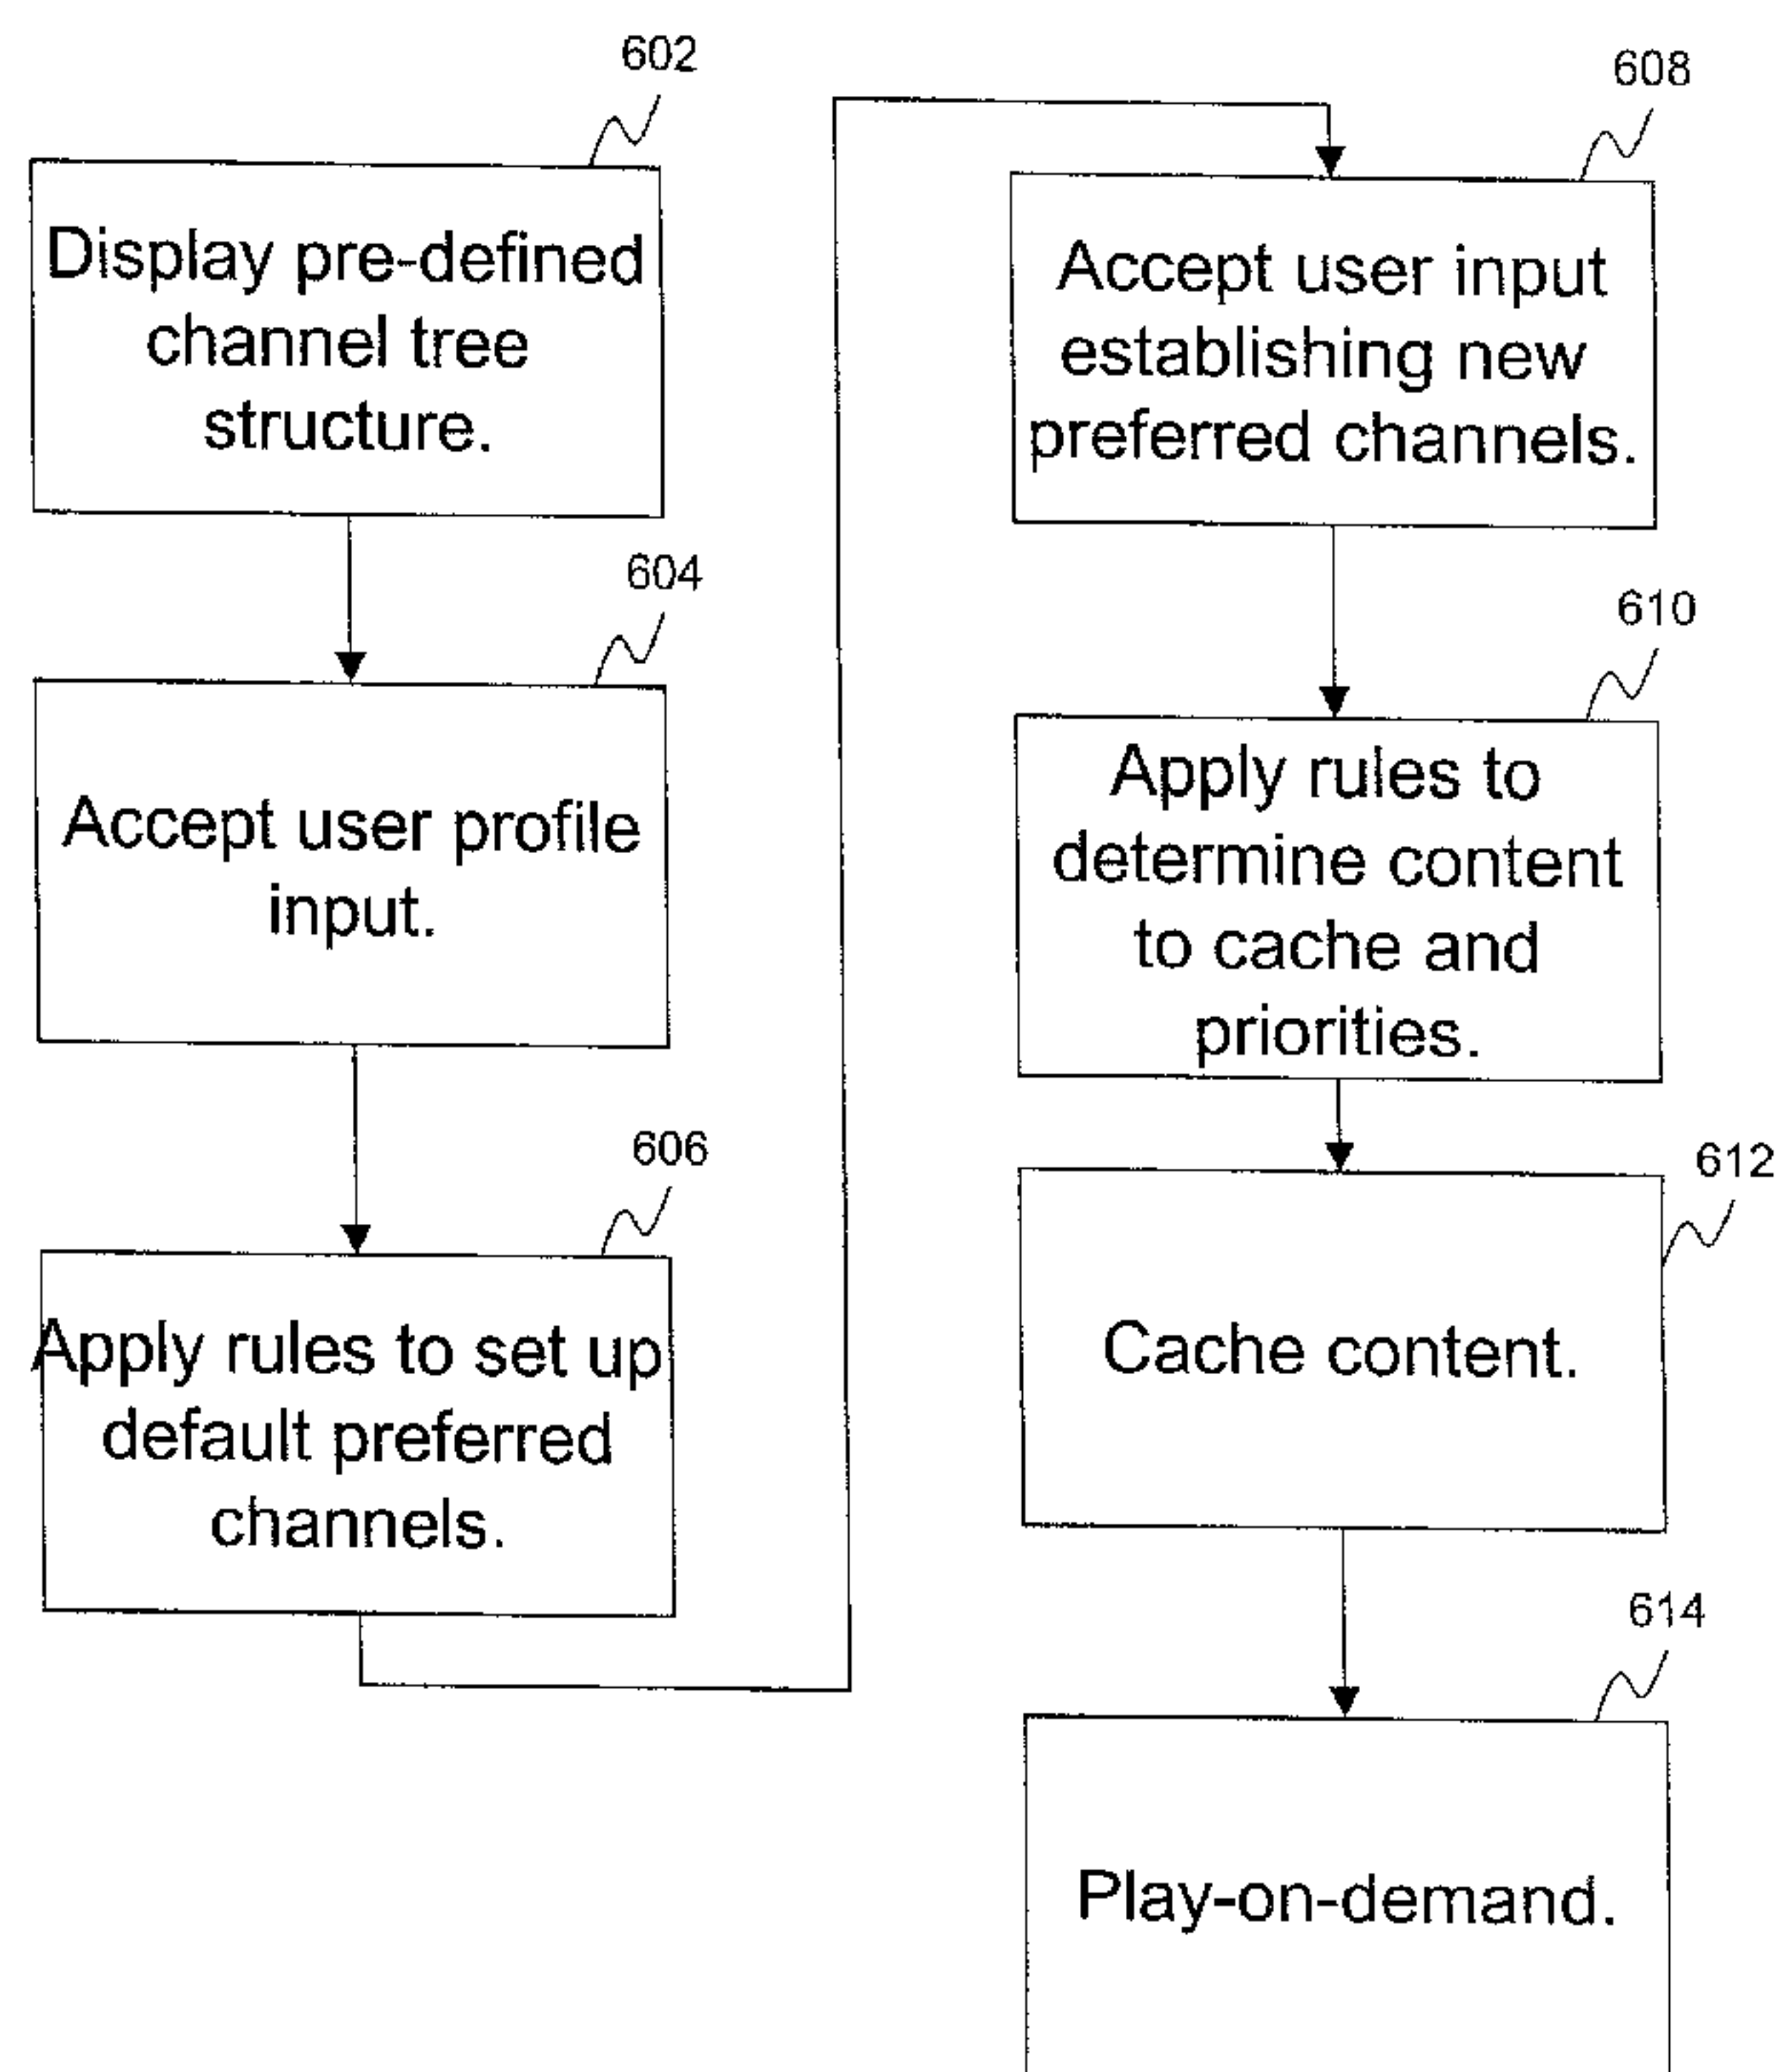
602

Display pre-defined channel tree structure.

604

Accept user profile input.

606

Apply rules to set up default preferred channels.

608

Accept user input establishing new preferred channels.

610

Apply rules to determine content to cache and priorities.

612

Cache content.

614

Play-on-demand.